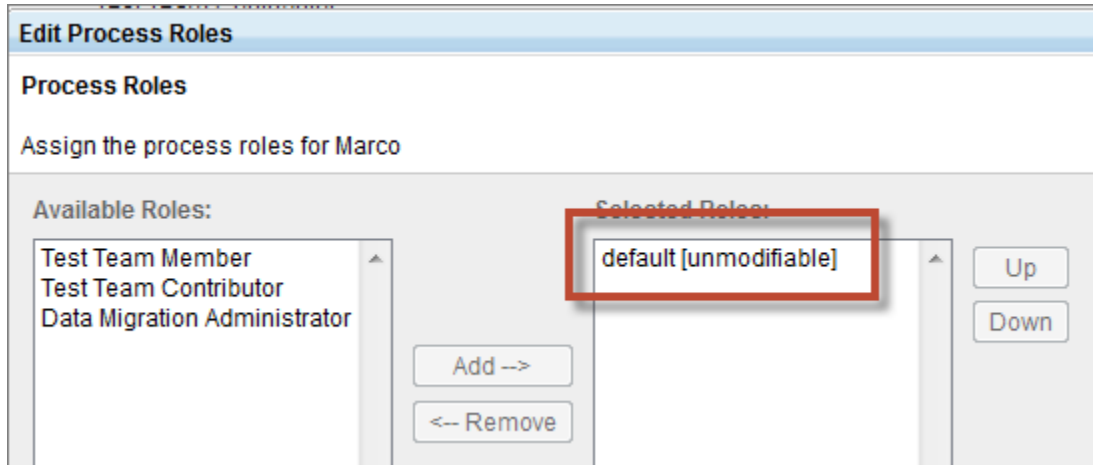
Edit Process Roles

Process Roles

Assign the process roles for Marco

Available Roles:

Test Team Member
Test Team Contributor
Data Migration Administrator

Selected Roles:

default [unmodifiable]

Add -->

<-- Remove

Up

Down